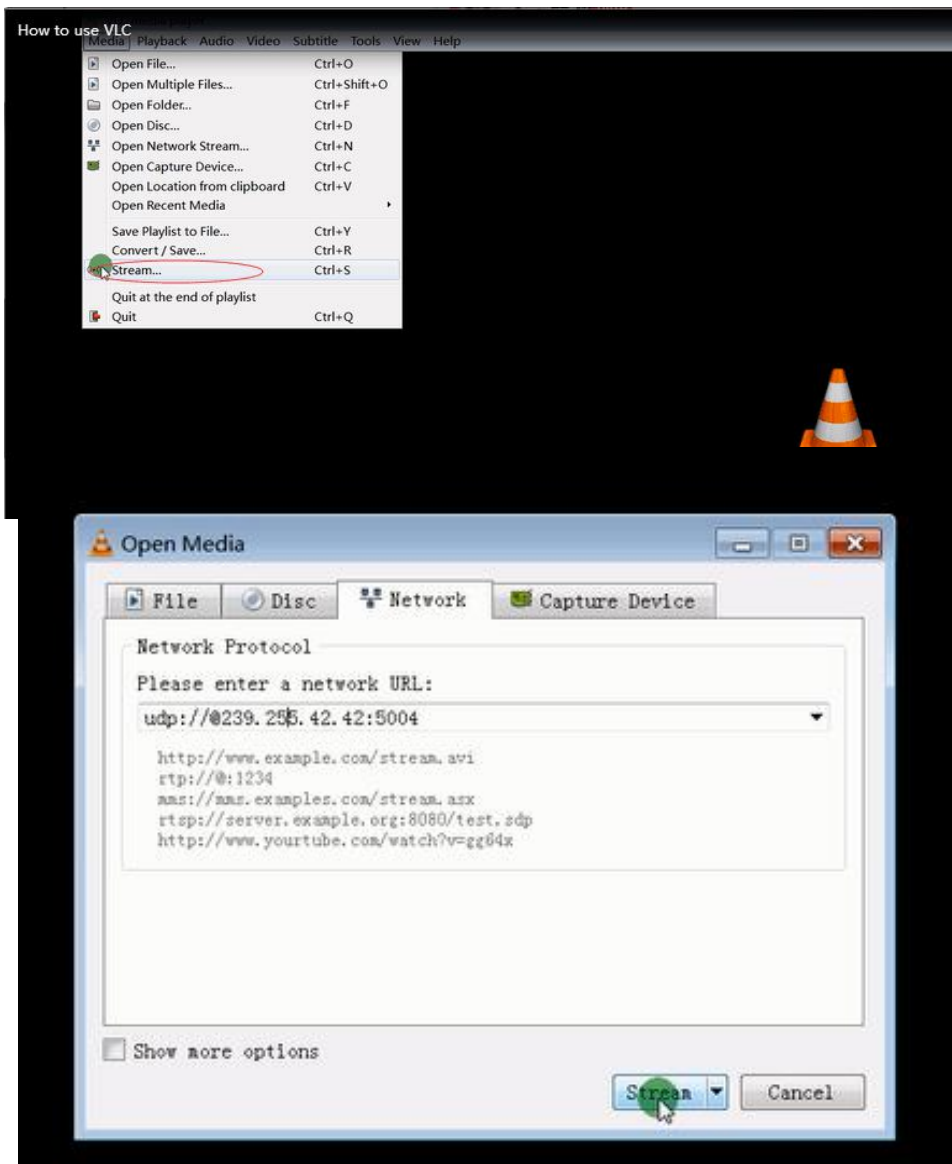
How to use VLC

Media Playback Audio Video Subtitle Tools View Help

Open File... Ctrl+O
Open Multiple Files... Ctrl+Shift+O
Open Folder... Ctrl+F
Open Disc... Ctrl+D
Open Network Stream... Ctrl+N
Open Capture Device... Ctrl+C
Open Location from clipboard Ctrl+V
Open Recent Media
Save Playlist to File... Ctrl+Y
Convert / Save... Ctrl+R
Stream... Ctrl+S
Quit at the end of playlist
Quit Ctrl+Q

Open Media

File
Disc
Network
Capture Device

Network Protocol

Please enter a network URL:

udp://@239.255.42.42:5004

http://www.example.com/stream.avi
rtp://@:1234
mms://mms.examples.com/stream.asx
rtsp://server.example.org:8080/test.sdp
http://www.yourtube.com/watch?v=gg64x

Show more options

Stream
Cancel